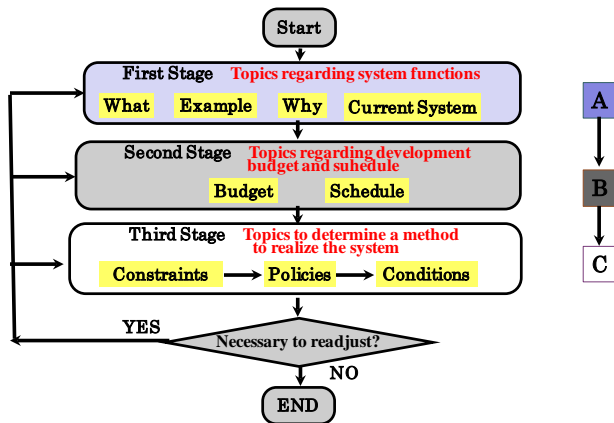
Start

First Stage Topics regarding system functions

What Example Why Current System

Second Stage Topics regarding development budget and suhedule

Budget Schedule

Third Stage Topics to determine a method to realize the system

Constraints Policies Conditions

YES

Necessary to readjust?

NO

END

A

B

C